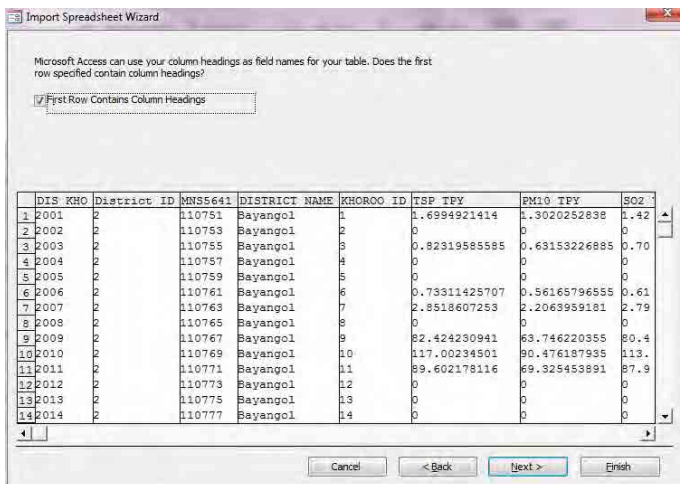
Import Spreadsheet Wizard

Microsoft Access can use your column headings as field names for your table. Does the first row specified contain column headings?

First Row Contains Column Headings

| | DIS KHO | District ID | MNS5641 | DISTRICT NAME | KHOROO ID | TSP TPY | PM10 TPY | SO2 |
|---|---|---|---|---|---|---|---|---|
| 1 | 2001 | 2 | 110751 | Bayangol | 1 | 1.6994921414 | 1.3020252838 | 1.42 |
| 2 | 2002 | 2 | 110753 | Bayangol | 2 | 0 | 0 | 0 |
| 3 | 2003 | 2 | 110755 | Bayangol | 3 | 0.82319585585 | 0.63153226885 | 0.70 |
| 4 | 2004 | 2 | 110757 | Bayangol | 4 | 0 | 0 | 0 |
| 5 | 2005 | 2 | 110759 | Bayangol | 5 | 0 | 0 | 0 |
| 6 | 2006 | 2 | 110761 | Bayangol | 6 | 0.73311425707 | 0.56165796555 | 0.61 |
| 7 | 2007 | 2 | 110763 | Bayangol | 7 | 2.8518607253 | 2.2063959181 | 2.79 |
| 8 | 2008 | 2 | 110765 | Bayangol | 8 | 0 | 0 | 0 |
| 9 | 2009 | 2 | 110767 | Bayangol | 9 | 82.424230941 | 63.746220355 | 80.4 |
| 10 | 2010 | 2 | 110769 | Bayangol | 10 | 117.00234501 | 90.476187935 | 113. |
| 11 | 2011 | 2 | 110771 | Bayangol | 11 | 89.602178116 | 69.325453891 | 87.9 |
| 12 | 2012 | 2 | 110773 | Bayangol | 12 | 0 | 0 | 0 |
| 13 | 2013 | 2 | 110775 | Bayangol | 13 | 0 | 0 | 0 |
| 14 | 2014 | 2 | 110777 | Bayangol | 14 | 0 | 0 | 0 |

Cancel < Back Next > Finish